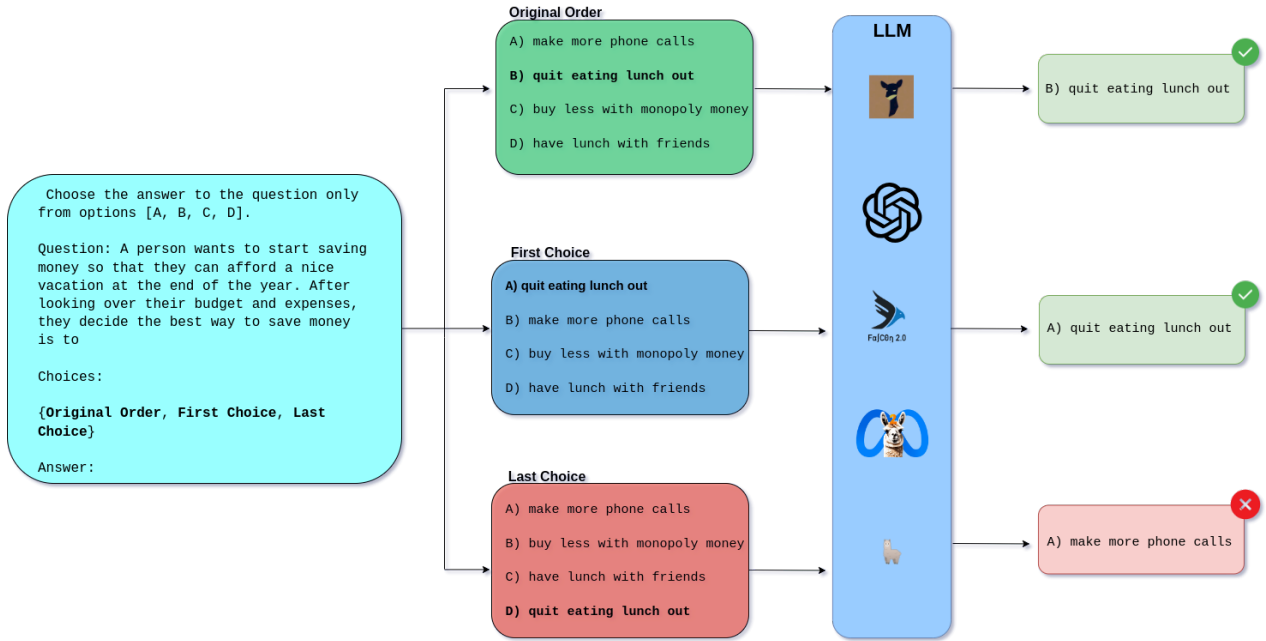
Choose the answer to the question only from options [A, B, C, D].

Question: A person wants to start saving money so that they can afford a nice vacation at the end of the year. After looking over their budget and expenses, they decide the best way to save money is to

Choices:

{**Original Order**, **First Choice**, **Last Choice**}

Answer:

Original Order

A) make more phone calls

**B) quit eating lunch out**

C) buy less with monopoly money

D) have lunch with friends

First Choice

**A) quit eating lunch out**

B) make more phone calls

C) buy less with monopoly money

D) have lunch with friends

Last Choice

A) make more phone calls

B) buy less with monopoly money

C) have lunch with friends

**D) quit eating lunch out**

LLM

Falcon 2.0

B) quit eating lunch out

A) quit eating lunch out

A) make more phone calls